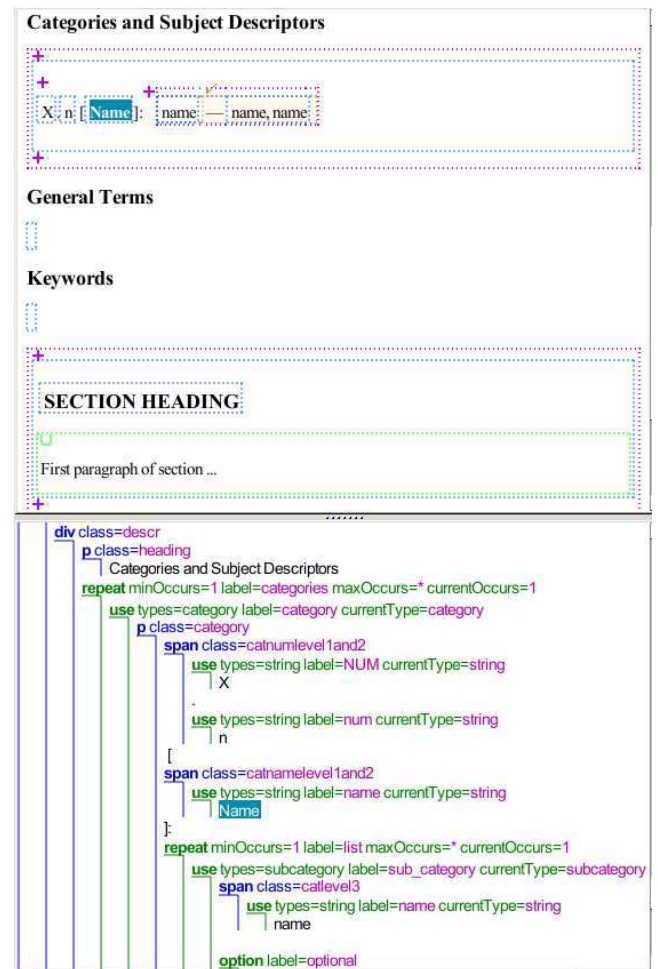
Categories and Subject Descriptors

+

+ +

X. n [ Name ]: name — name, name

+

General Terms

Keywords

+

SECTION HEADING

First paragraph of section ...

+

div class=descr
p class=heading
Categories and Subject Descriptors
repeat minOccurs=1 label=categories maxOccurs=* currentOccurs=1
use types=category label=category currentType=category
p class=category
span class=catnumlevel1and2
use types=string label=NUM currentType=string
X
.
use types=string label=num currentType=string
n
[
span class=catnamelevel1and2
use types=string label=name currentType=string
Name
]:
repeat minOccurs=1 label=list maxOccurs=* currentOccurs=1
use types=subcategory label=sub_category currentType=subcategory
span class=catlevel3
use types=string label=name currentType=string
name
option label=optional